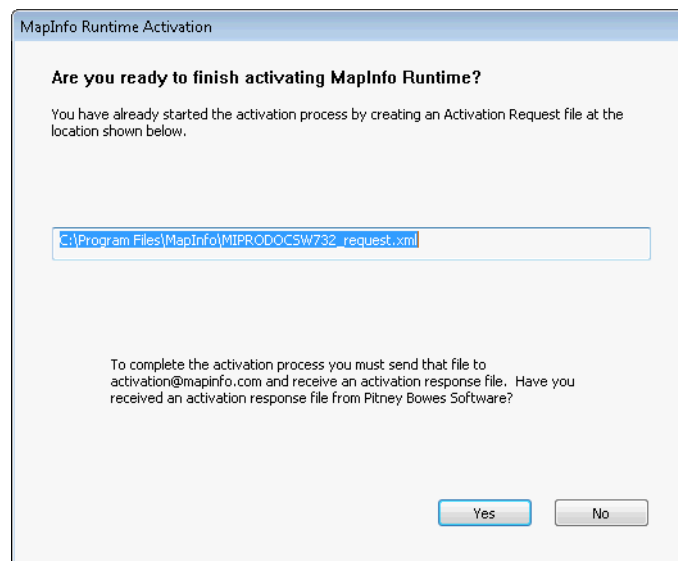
MapInfo Runtime Activation

Are you ready to finish activating MapInfo Runtime?

You have already started the activation process by creating an Activation Request file at the location shown below.

C:\Program Files\MapInfo\MIPRODOCSW732_request.xml

To complete the activation process you must send that file to activation@mapinfo.com and receive an activation response file. Have you received an activation response file from Pitney Bowes Software?

Yes

No